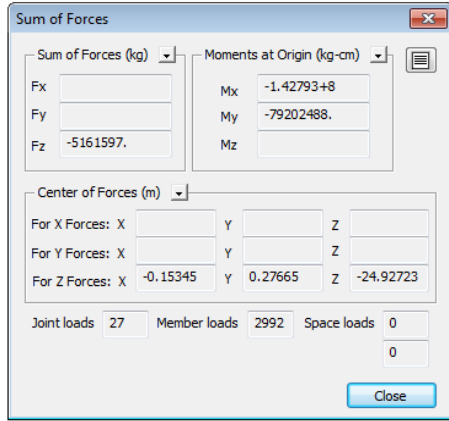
Sum of Forces

Sum of Forces (kg)

Fx

Fy

Fz -5161597.

Moments at Origin (kg-cm)

Mx -1.42793+8

My -79202488.

Mz

Center of Forces (m)

For X Forces: X Y Z

For Y Forces: X Y Z

For Z Forces: X -0.15345 Y 0.27665 Z -24.92723

Joint loads 27 Member loads 2992 Space loads 0

0

Close